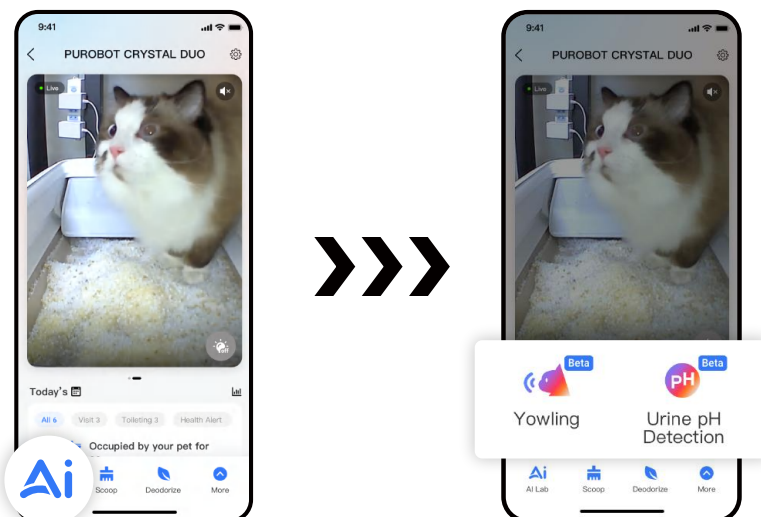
9:41

PUROBOT CRYSTAL DUO

Live

off

Today's

All 6 Visit 3 Toileting 3 Health Alert

Occupied by your pet for

Ai

Scoop Deodorize More

9:41

PUROBOT CRYSTAL DUO

Live

Beta

Yowling

pH

Beta

Urine pH Detection

AI Lab Scoop Deodorize More